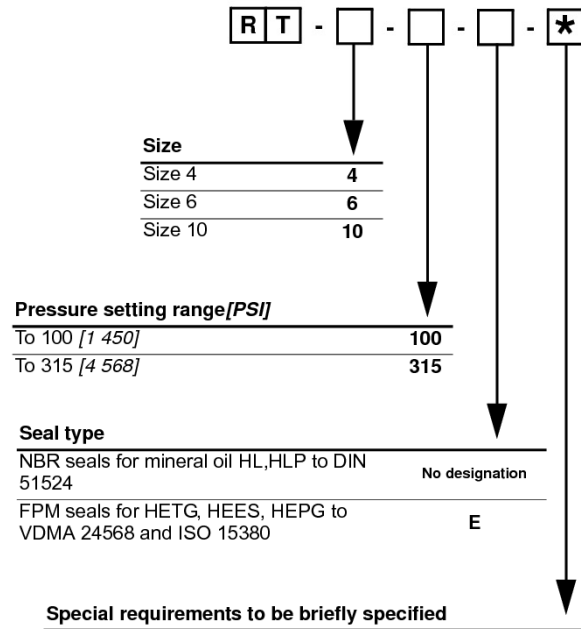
R T - ☐ - ☐ - ☐ - *

**Size**

| | |
|---|---|
| Size 4 | **4** |
| Size 6 | **6** |
| Size 10 | **10** |

**Pressure setting range** ***[PSI]***

| | |
|---|---|
| To 100 *[1 450]* | **100** |
| To 315 *[4 568]* | **315** |

**Seal type**

| | |
|---|---|
| NBR seals for mineral oil HL,HLP to DIN 51524 | **No designation** |
| FPM seals for HETG, HEES, HEPG to VDMA 24568 and ISO 15380 | **E** |

**Special requirements to be briefly specified**